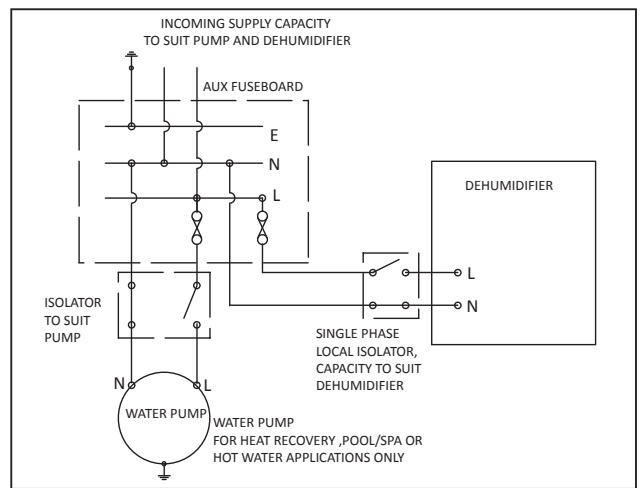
INCOMING SUPPLY CAPACITY TO SUIT PUMP AND DEHUMIDIFIER

AUX FUSEBOARD

E

N

L

DEHUMIDIFIER

L

N

ISOLATOR TO SUIT PUMP

SINGLE PHASE LOCAL ISOLATOR, CAPACITY TO SUIT DEHUMIDIFIER

N

L

WATER PUMP

WATER PUMP FOR HEAT RECOVERY ,POOL/SPA OR HOT WATER APPLICATIONS ONLY